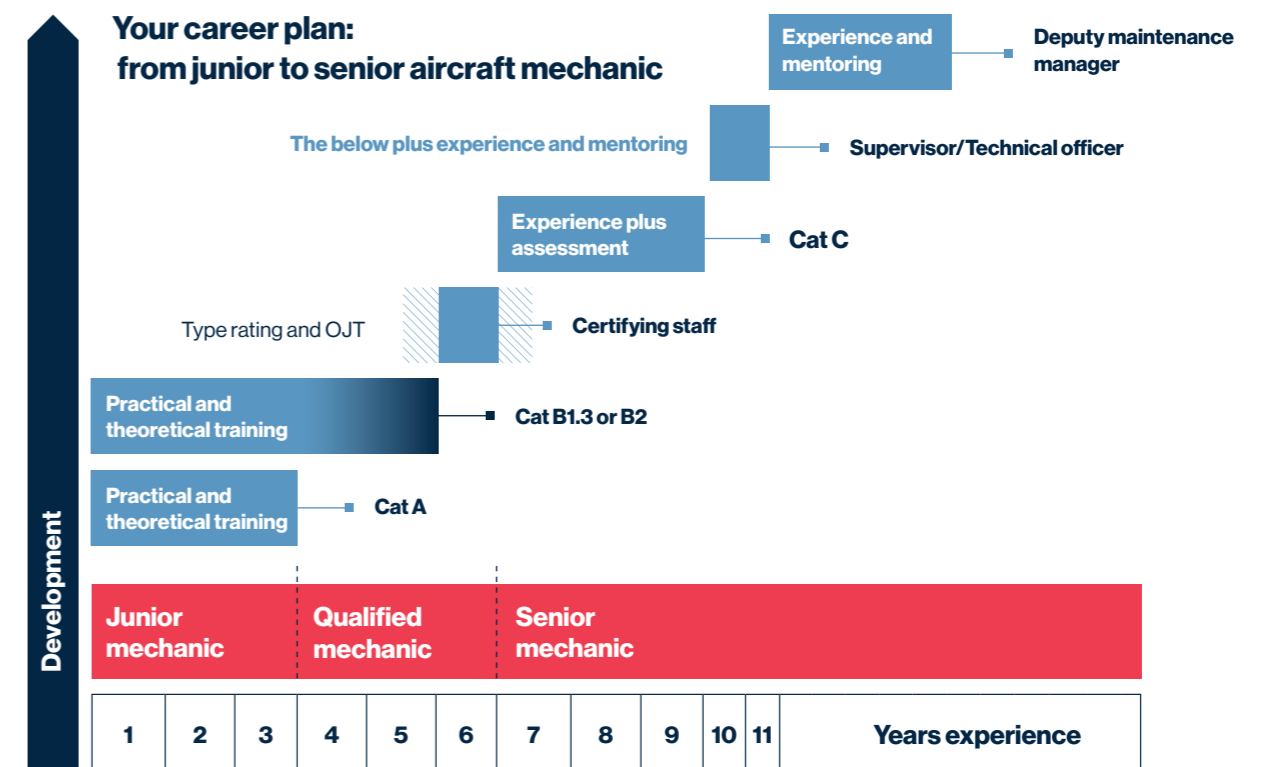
Your career plan:
from junior to senior aircraft mechanic

Experience and mentoring

Deputy maintenance manager

The below plus experience and mentoring

Supervisor/Technical officer

Experience plus assessment

Cat C

Type rating and OJT

Certifying staff

Practical and theoretical training

Cat B1.3 or B2

Practical and theoretical training

Cat A

Development

Junior mechanic

Qualified mechanic

Senior mechanic

| 1 | 2 | 3 | 4 | 5 | 6 | 7 | 8 | 9 | 10 | 11 | Years experience |
|---|---|---|---|---|---|---|---|---|---|---|---|